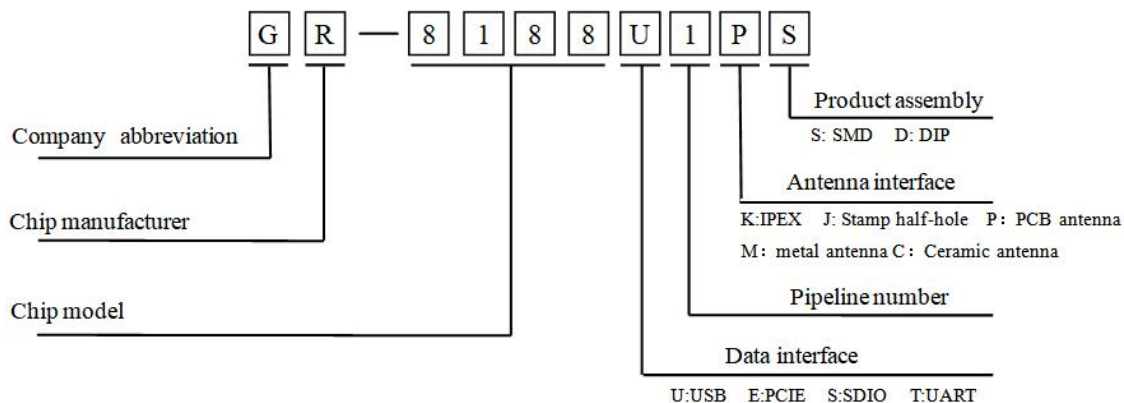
G R — 8 1 8 8 U 1 P S

Product assembly
S: SMD D: DIP

Company abbreviation

Antenna interface
K:IPEX J: Stamp half-hole P：PCB antenna
M：metal antenna C：Ceramic antenna

Chip manufacturer

Pipeline number

Chip model

Data interface
U:USB E:PCIE S:SDIO T:UART